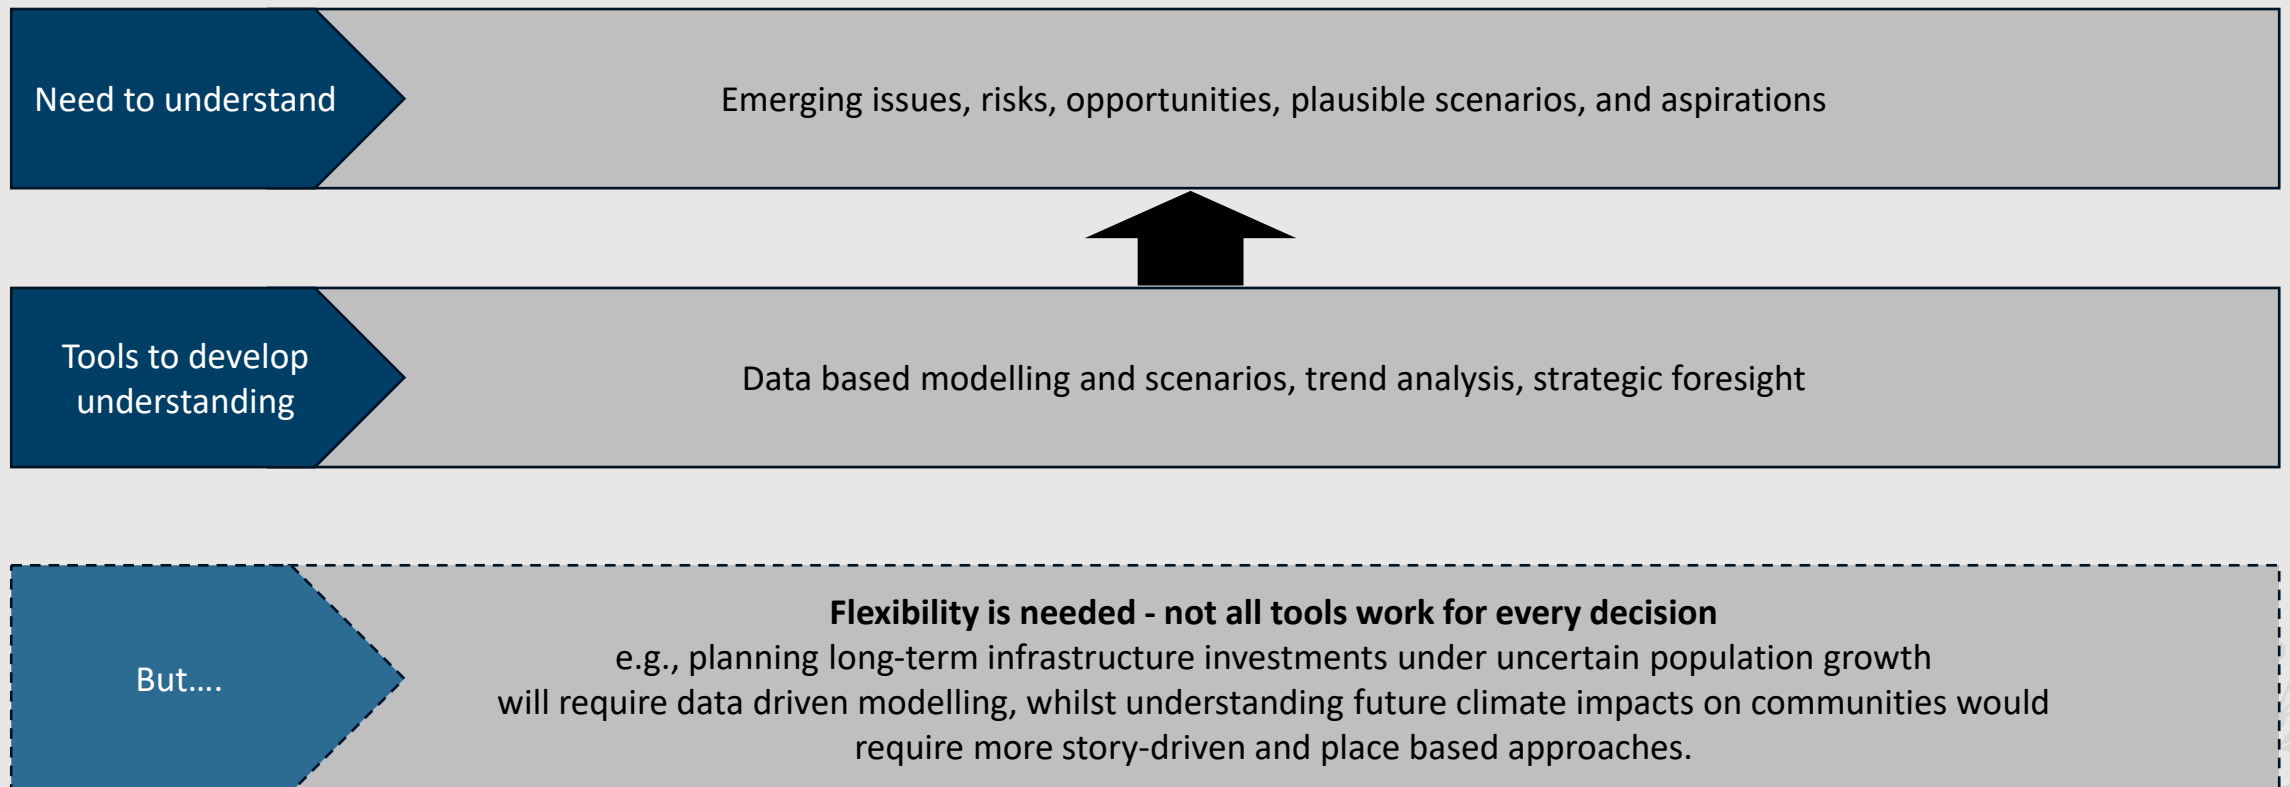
Need to understand

Emerging issues, risks, opportunities, plausible scenarios, and aspirations

Tools to develop understanding

Data based modelling and scenarios, trend analysis, strategic foresight

But….

**Flexibility is needed - not all tools work for every decision**
e.g., planning long-term infrastructure investments under uncertain population growth will require data driven modelling, whilst understanding future climate impacts on communities would require more story-driven and place based approaches.